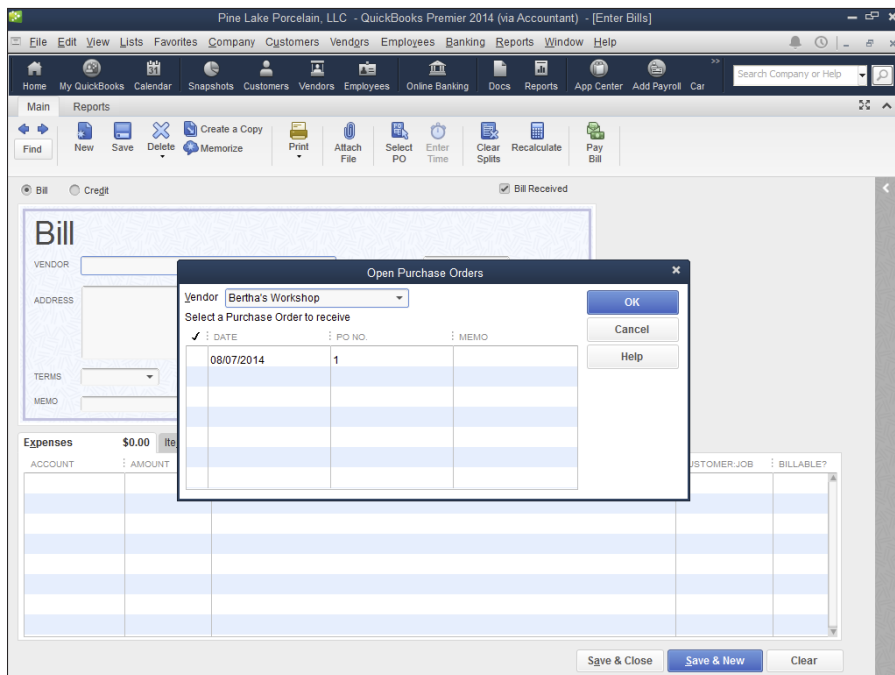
Pine Lake Porcelain, LLC - QuickBooks Premier 2014 (via Accountant) - [Enter Bills]

File Edit View Lists Favorites Company Customers Vendors Employees Banking Reports Window Help

Home My QuickBooks Calendar Snapshots Customers Vendors Employees Online Banking Docs Reports App Center Add Payroll Car

Search Company or Help

Main Reports

Find New Save Delete Create a Copy Memorize Print Attach File Select PO Enter Time Clear Splits Recalculate Pay Bill

Bill Credit Bill Received

Bill

VENDOR

ADDRESS

TERMS

MEMO

Expenses $0.00 Ite

ACCOUNT AMOUNT USTOMER:JOB BILLABLE?

Open Purchase Orders

Vendor Bertha's Workshop

Select a Purchase Order to receive

| ✓ | DATE | PO NO. | MEMO |
|---|---|---|---|
| | 08/07/2014 | 1 | |

OK

Cancel

Help

Save & Close Save & New Clear